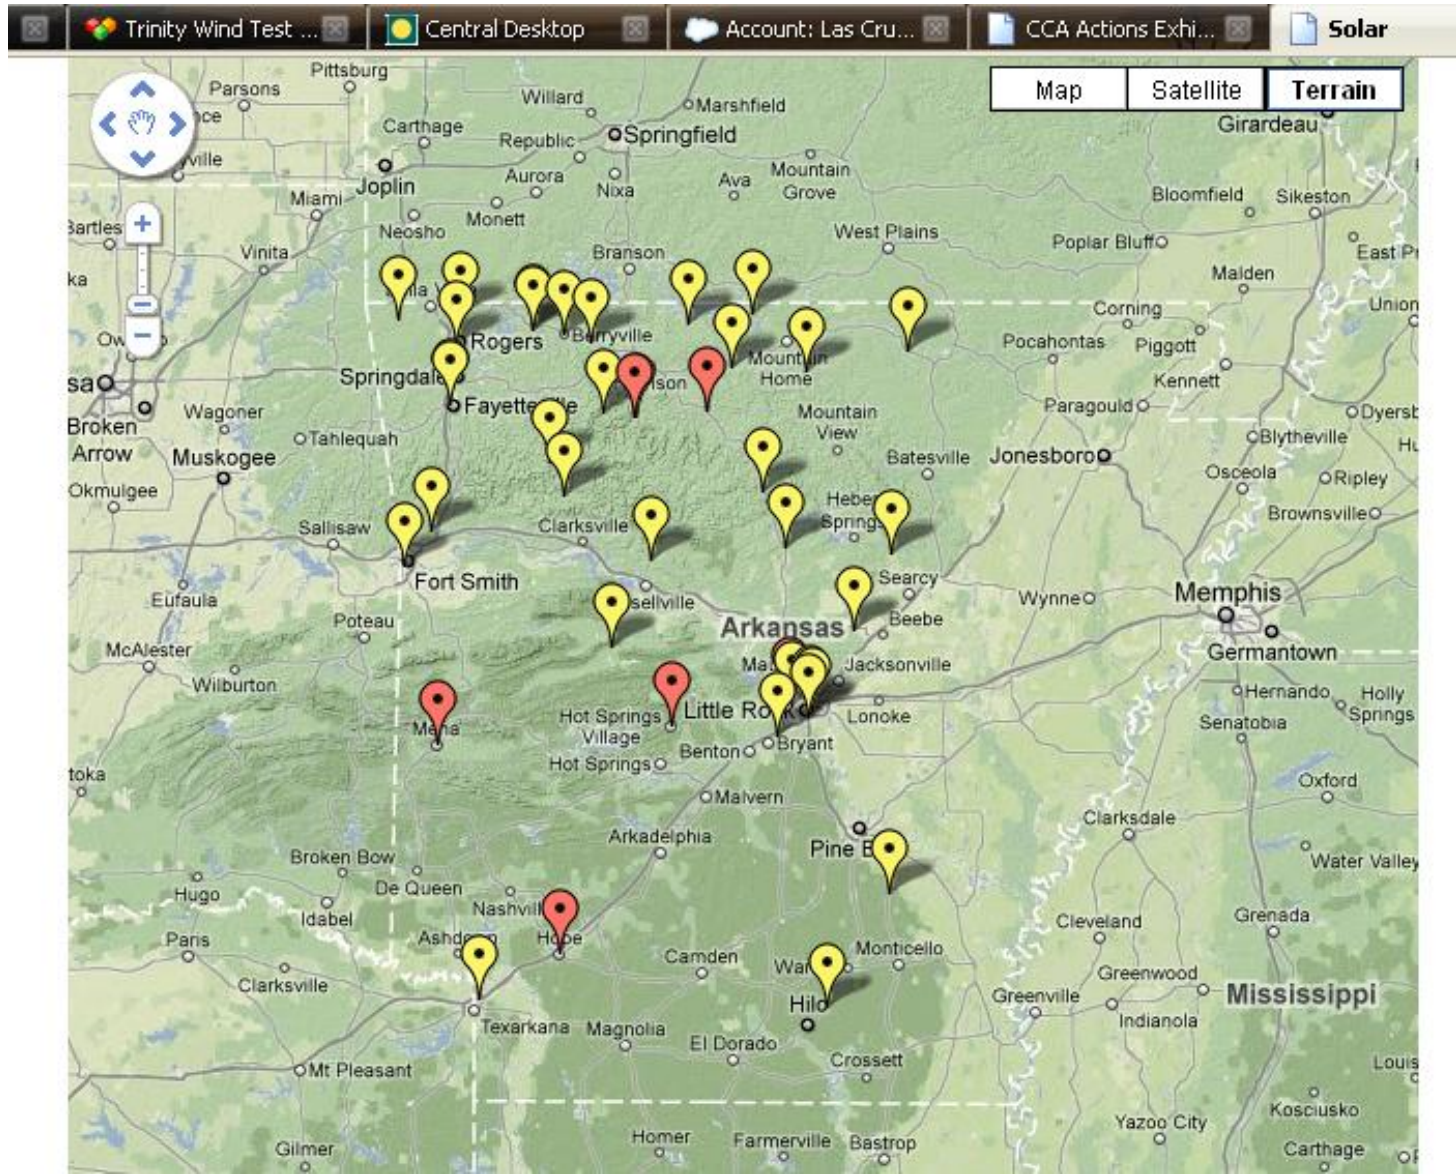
Trinity Wind Test ... Central Desktop Account: Las Cru... CCA Actions Exhi... Solar

Map Satellite Terrain

Pittsburg Parsons Willard Marshfield Carthage Republic Springfield Girardeau Joplin Aurora Nixa Ava Mountain Grove Miami Bloomfield Sikeston Bartles Monett Neosho West Plains Poplar Bluff East P Vinita Branson Malden Corning Union Rogers Berryville Pocahontas Piggott Springdale Mountain Home Kennett Fayetteville Paragould Dyersb Wagoner Mountain View Broken Arrow Tahlequah Blytheville Batesville Jonesboro Muskogee Osceola Ripley Okmulgee Heber Springs Brownsville Sallisaw Clarksville Fort Smith Searcy Wynne Memphis Eufaula Arkansas Beebe Poteau Germantown McAlester Jacksonville Wilburton Hernando Holly Springs Mena Hot Springs Village Little Rock Lonoke Senatobia Benton Bryant Hot Springs toka Oxford Malvern Arkadelphia Clarksdale Broken Bow Pine B Water Valley De Queen Hugo Nashville Idabel Cleveland Grenada Paris Ashdown Hope Camden Monticello Greenwood Clarksville Greenville Mississippi Texarkana Magnolia Indianola El Dorado Crossett Mt Pleasant Louis Yazoo City Kosciusko Gilmer Homer Farmerville Bastrop Carthage